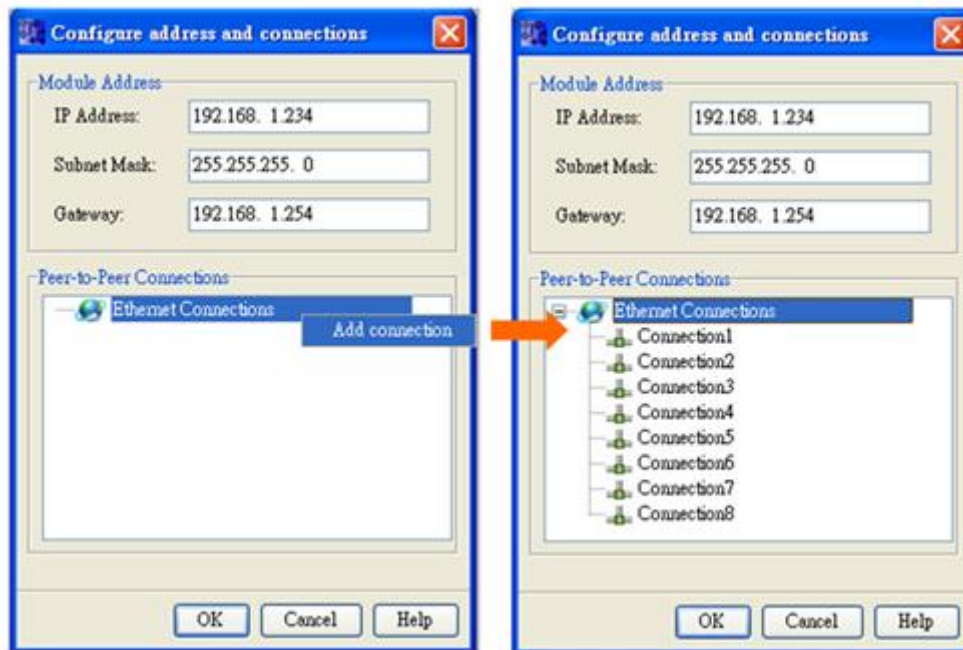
Configure address and connections

Module Address

IP Address: 192.168. 1.234

Subnet Mask: 255.255.255. 0

Gateway: 192.168. 1.254

Peer-to-Peer Connections

Ethernet Connections

Add connection

OK Cancel Help

Configure address and connections

Module Address

IP Address: 192.168. 1.234

Subnet Mask: 255.255.255. 0

Gateway: 192.168. 1.254

Peer-to-Peer Connections

Ethernet Connections

Connection1
Connection2
Connection3
Connection4
Connection5
Connection6
Connection7
Connection8

OK Cancel Help